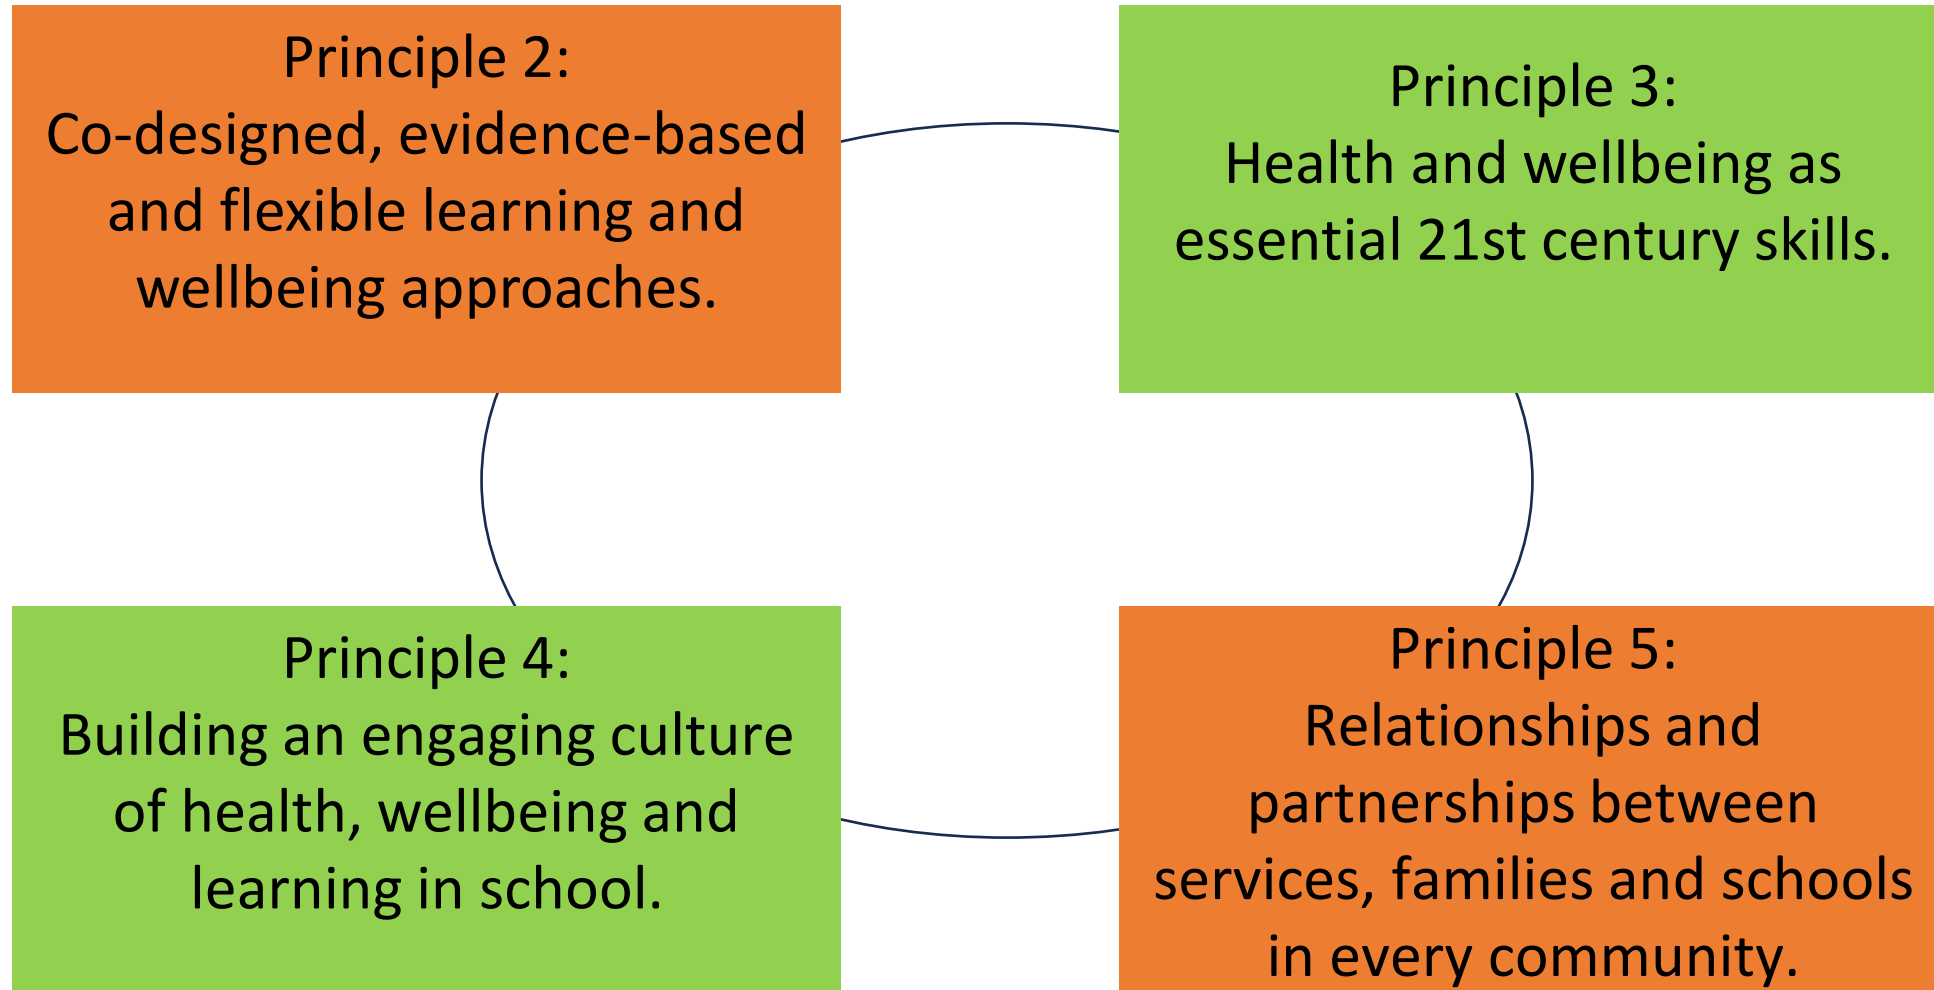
Principle 2:
Co-designed, evidence-based and flexible learning and wellbeing approaches.

Principle 3:
Health and wellbeing as essential 21st century skills.

Principle 4:
Building an engaging culture of health, wellbeing and learning in school.

Principle 5:
Relationships and partnerships between services, families and schools in every community.